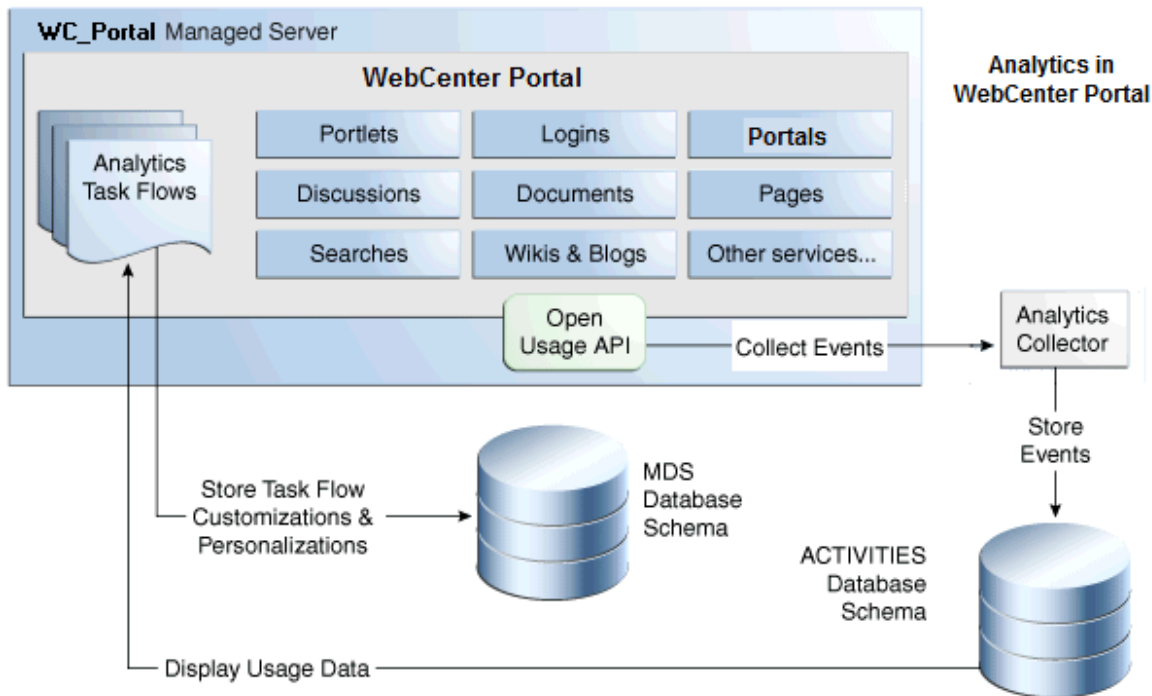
WC_Portal Managed Server

WebCenter Portal

Analytics in WebCenter Portal

Analytics Task Flows

Portlets

Logins

Portals

Discussions

Documents

Pages

Searches

Wikis & Blogs

Other services...

Open Usage API

Collect Events

Analytics Collector

Store Events

Store Task Flow Customizations & Personalizations

MDS Database Schema

ACTIVITIES Database Schema

Display Usage Data